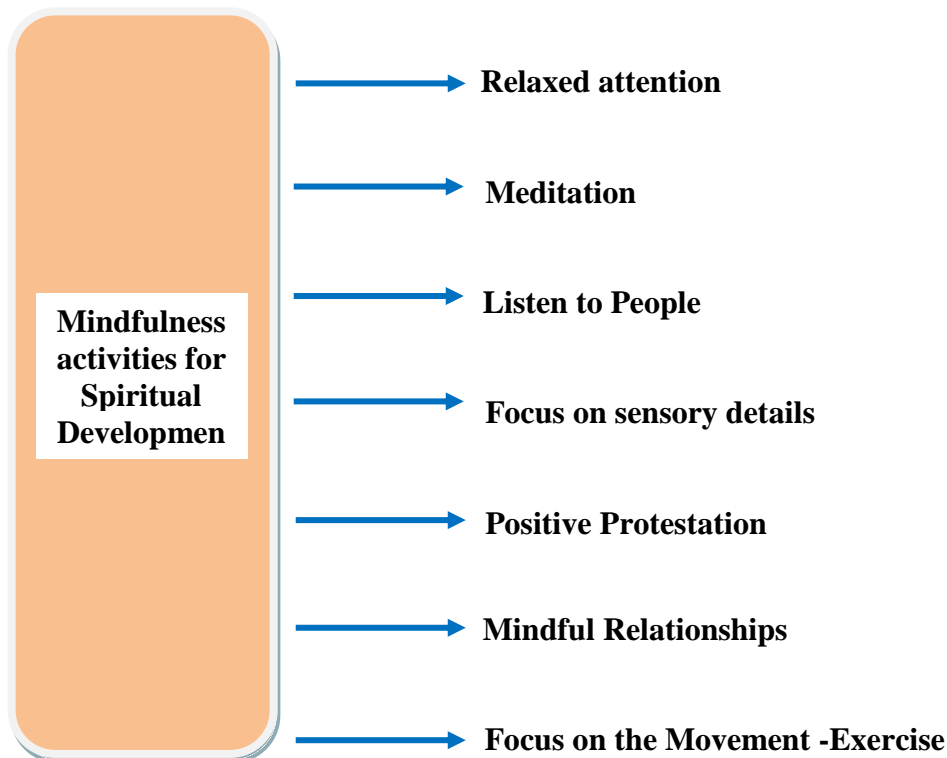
Mindfulness activities for Spiritual Developmen

Relaxed attention

Meditation

Listen to People

Focus on sensory details

Positive Protestation

Mindful Relationships

Focus on the Movement -Exercise